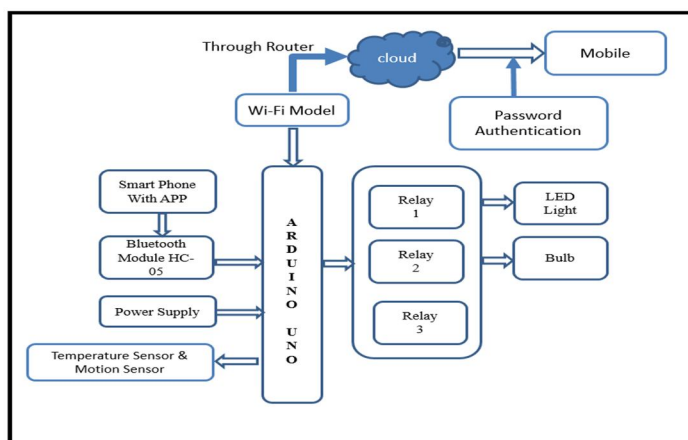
Through Router
cloud
Mobile
Wi-Fi Model
Password Authentication
Smart Phone With APP
Bluetooth Module HC-05
Power Supply
Temperature Sensor & Motion Sensor
A R D U I N O UNO
Relay 1
Relay 2
Relay 3
LED Light
Bulb